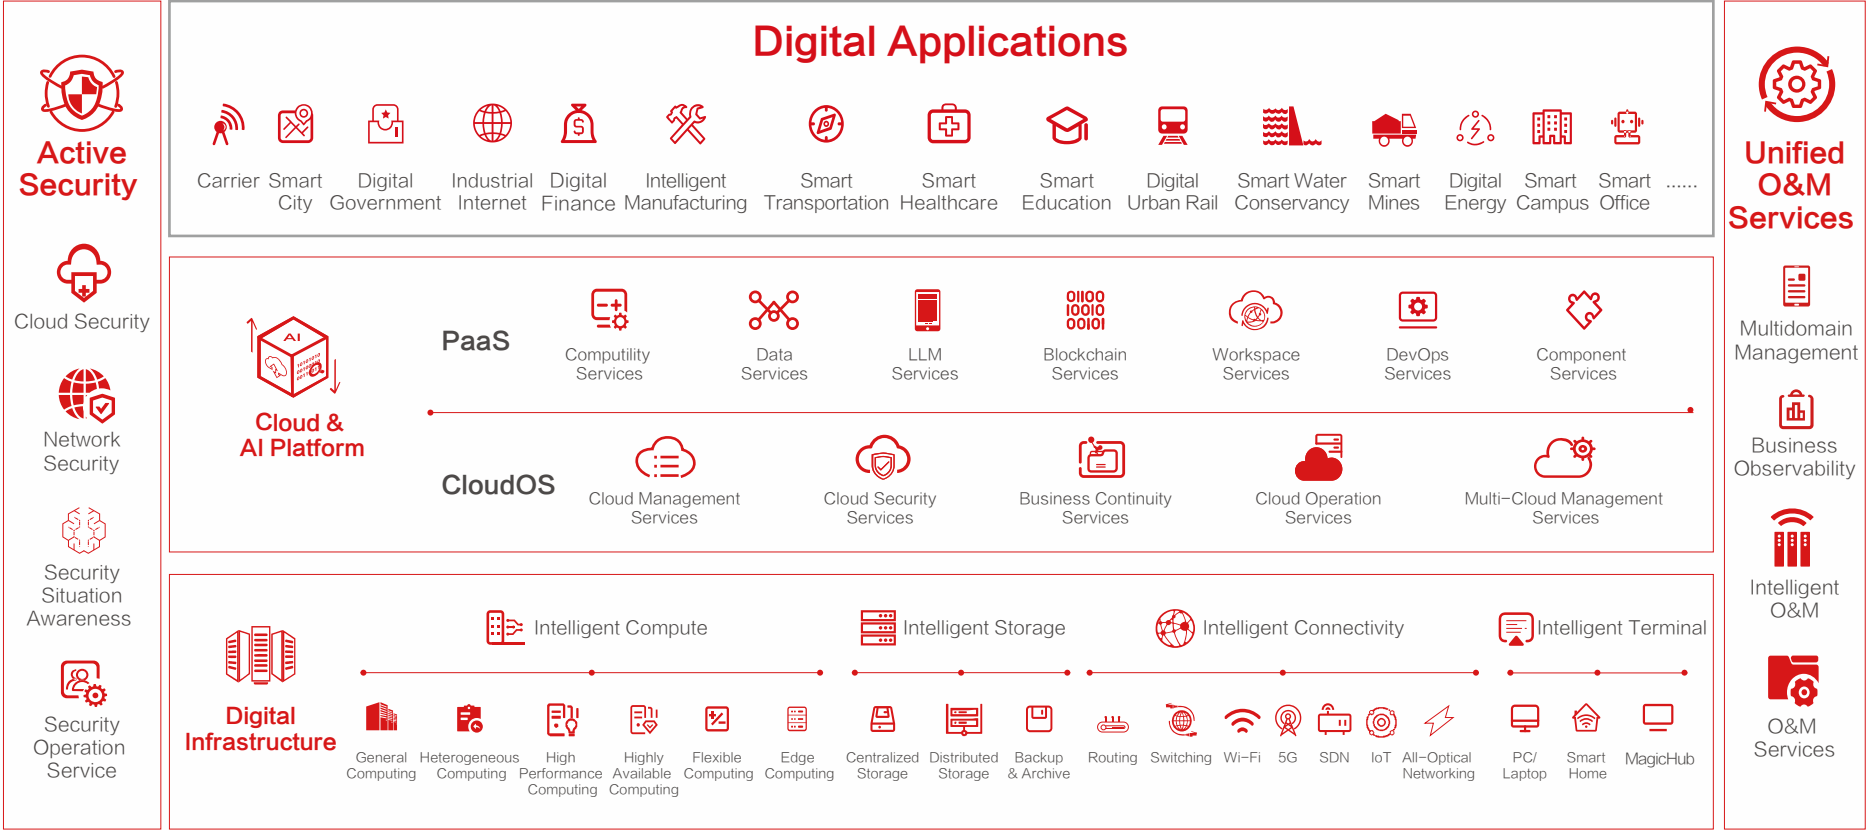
Active Security

Cloud Security

Network Security

Security Situation Awareness

Security Operation Service

Digital Applications

Carrier Smart City Digital Government Industrial Internet Digital Finance Intelligent Manufacturing Smart Transportation Smart Healthcare Smart Education Digital Urban Rail Smart Water Conservancy Smart Mines Digital Energy Smart Campus Smart Office ......

AI

Cloud & AI Platform

PaaS

Computility Services

Data Services

LLM Services

Blockchain Services

Workspace Services

DevOps Services

Component Services

CloudOS

Cloud Management Services

Cloud Security Services

Business Continuity Services

Cloud Operation Services

Multi-Cloud Management Services

Digital Infrastructure

Intelligent Compute

Intelligent Storage

Intelligent Connectivity

Intelligent Terminal

General Computing Heterogeneous Computing High Performance Computing Highly Available Computing Flexible Computing Edge Computing Centralized Storage Distributed Storage Backup & Archive Routing Switching Wi-Fi 5G SDN IoT All-Optical Networking PC/ Laptop Smart Home MagicHub

Unified O&M Services

Multidomain Management

Business Observability

Intelligent O&M

O&M Services